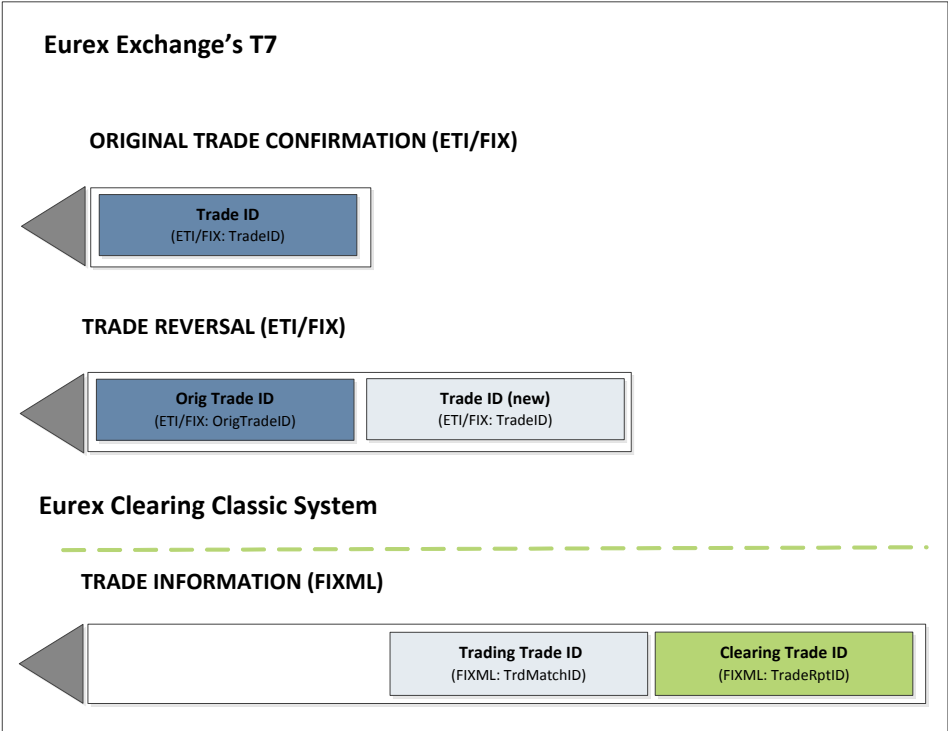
Eurex Exchange's T7

ORIGINAL TRADE CONFIRMATION (ETI/FIX)

Trade ID
(ETI/FIX: TradeID)

TRADE REVERSAL (ETI/FIX)

Orig Trade ID
(ETI/FIX: OrigTradeID)

Trade ID (new)
(ETI/FIX: TradeID)

Eurex Clearing Classic System

TRADE INFORMATION (FIXML)

Trading Trade ID
(FIXML: TrdMatchID)

Clearing Trade ID
(FIXML: TradeRptID)